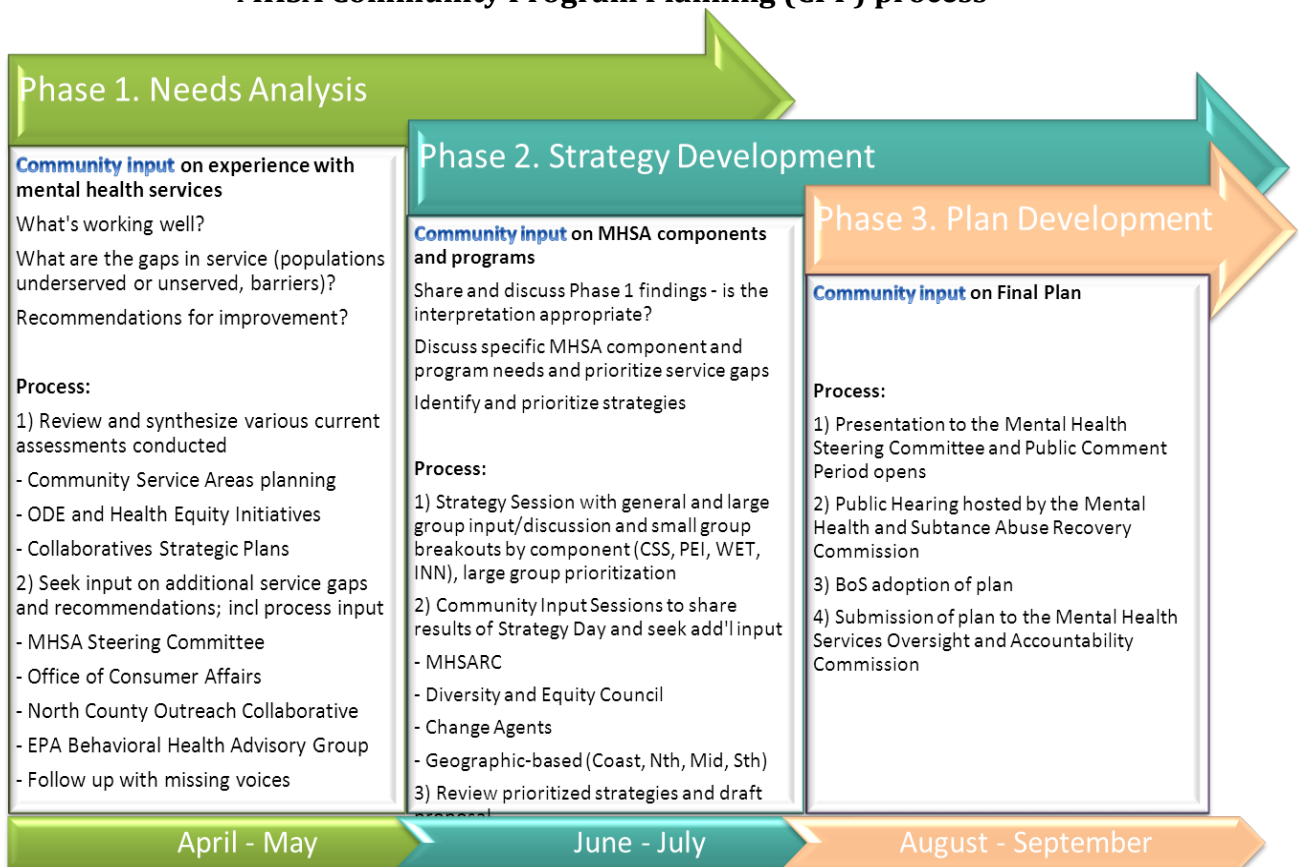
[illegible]

Phase 1. Needs Analysis

Community input on experience with mental health services

What's working well?

What are the gaps in service (populations underserved or unserved, barriers)?

Recommendations for improvement?

Process:

1) Review and synthesize various current assessments conducted

- Community Service Areas planning

- ODE and Health Equity Initiatives

- Collaboratives Strategic Plans

2) Seek input on additional service gaps and recommendations; incl process input

- MHSA Steering Committee

- Office of Consumer Affairs

- North County Outreach Collaborative

- EPA Behavioral Health Advisory Group

- Follow up with missing voices

Phase 2. Strategy Development

Community input on MHSA components and programs

Share and discuss Phase 1 findings - is the interpretation appropriate?

Discuss specific MHSA component and program needs and prioritize service gaps

Identify and prioritize strategies

Process:

1) Strategy Session with general and large group input/discussion and small group breakouts by component (CSS, PEI, WET, INN), large group prioritization

2) Community Input Sessions to share results of Strategy Day and seek add'l input

- MHSARC

- Diversity and Equity Council

- Change Agents

- Geographic-based (Coast, Nth, Mid, Sth)

3) Review prioritized strategies and draft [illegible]

Phase 3. Plan Development

Community input on Final Plan

Process:

1) Presentation to the Mental Health Steering Committee and Public Comment Period opens

2) Public Hearing hosted by the Mental Health and Subtance Abuse Recovery Commission

3) BoS adoption of plan

4) Submission of plan to the Mental Health Services Oversight and Accountability Commission

April - May

June - July

August - September